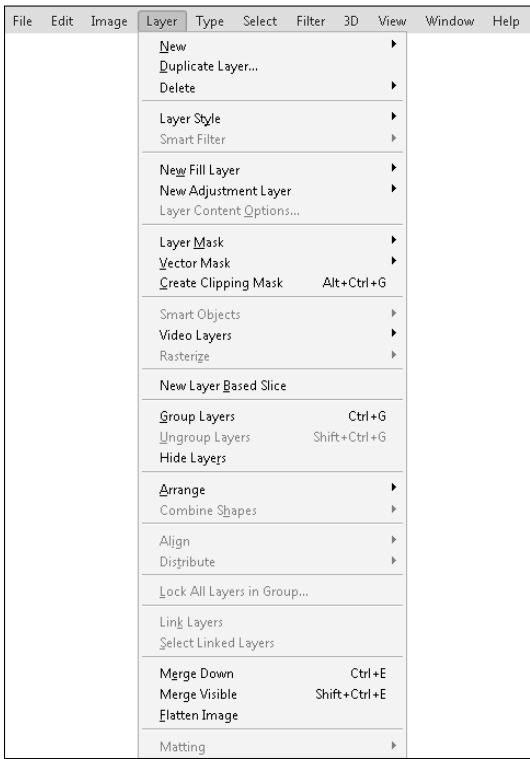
File Edit Image Layer Type Select Filter 3D View Window Help

New
Duplicate Layer...
Delete

Layer Style
Smart Filter

New Fill Layer
New Adjustment Layer
Layer Content Options...

Layer Mask
Vector Mask
Create Clipping Mask Alt+Ctrl+G

Smart Objects
Video Layers
Rasterize

New Layer Based Slice

Group Layers Ctrl+G
Ungroup Layers Shift+Ctrl+G
Hide Layers

Arrange
Combine Shapes

Align
Distribute

Lock All Layers in Group...

Link Layers
Select Linked Layers

Merge Down Ctrl+E
Merge Visible Shift+Ctrl+E
Flatten Image

Matting